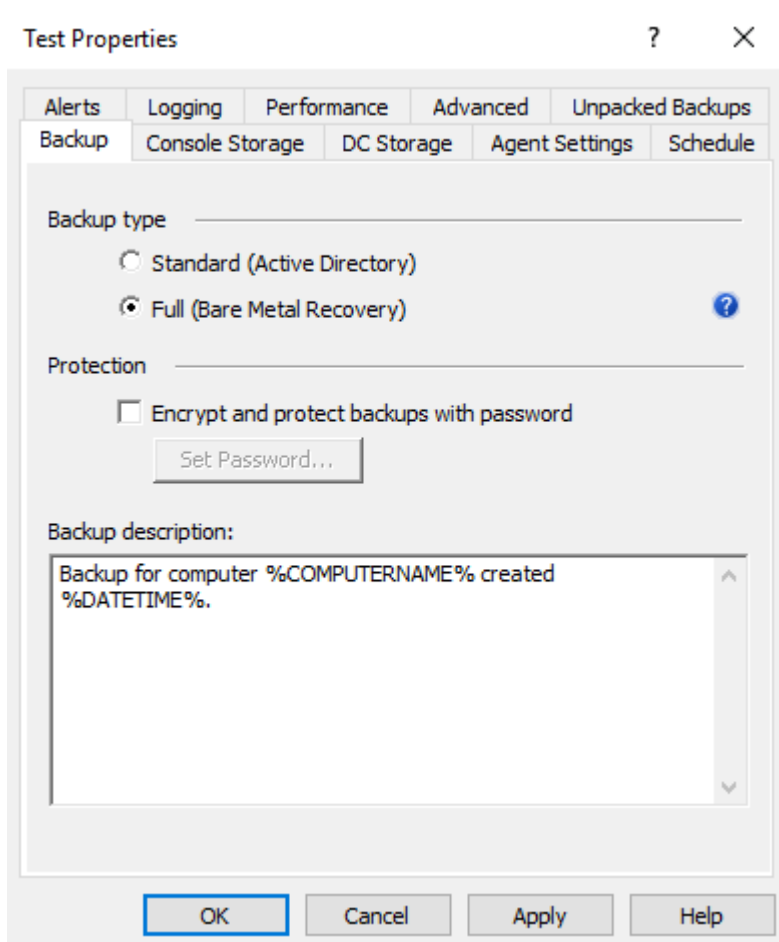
Test Properties ? X

Alerts Logging Performance Advanced Unpacked Backups
Backup Console Storage DC Storage Agent Settings Schedule

Backup type

Standard (Active Directory)

Full (Bare Metal Recovery)

Protection

Encrypt and protect backups with password

Set Password...

Backup description:

Backup for computer %COMPUTERNAME% created %DATETIME%.

OK Cancel Apply Help